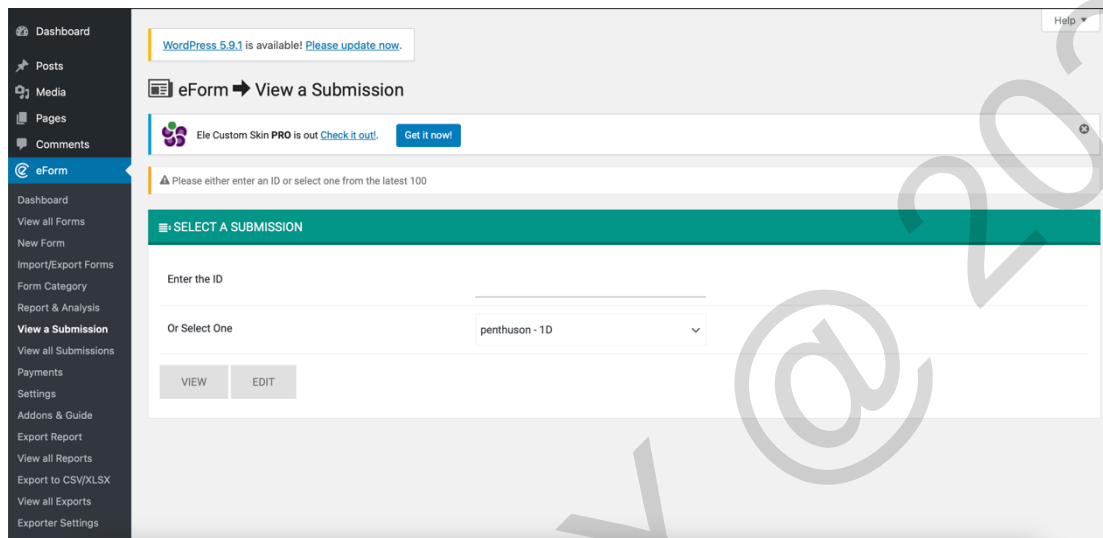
Dashboard
Posts
Media
Pages
Comments
eForm
Dashboard
View all Forms
New Form
Import/Export Forms
Form Category
Report & Analysis
View a Submission
View all Submissions
Payments
Settings
Addons & Guide
Export Report
View all Reports
Export to CSV/XLSX
View all Exports
Exporter Settings

Help ▾

WordPress 5.9.1 is available! Please update now.

eForm ➡ View a Submission

Ele Custom Skin **PRO** is out Check it out!. Get it now!

⚠ Please either enter an ID or select one from the latest 100

SELECT A SUBMISSION

Enter the ID

Or Select One penthuson - 1D

VIEW EDIT

y @20